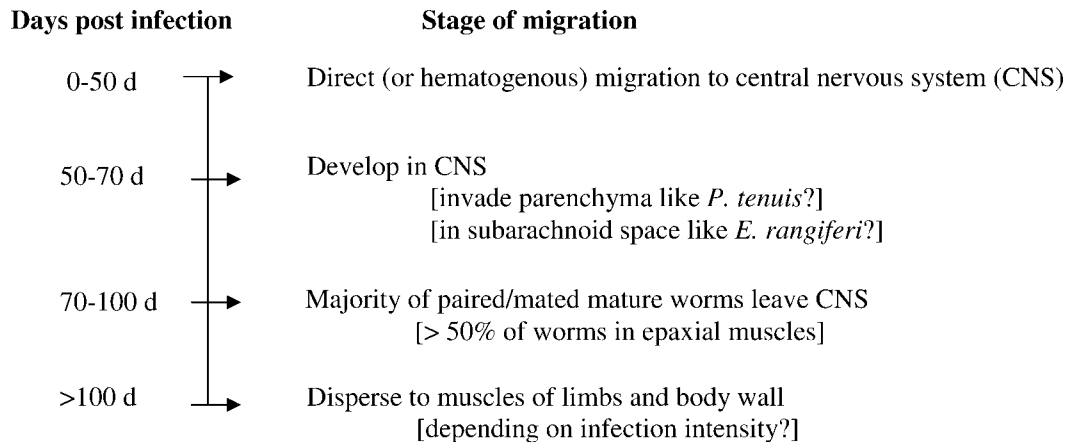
Days post infection

Stage of migration

0-50 d

Direct (or hematogenous) migration to central nervous system (CNS)

50-70 d

Develop in CNS
[invade parenchyma like *P. tenuis*?]
[in subarachnoid space like *E. rangiferi*?]

70-100 d

Majority of paired/mated mature worms leave CNS
[> 50% of worms in epaxial muscles]

>100 d

Disperse to muscles of limbs and body wall
[depending on infection intensity?]